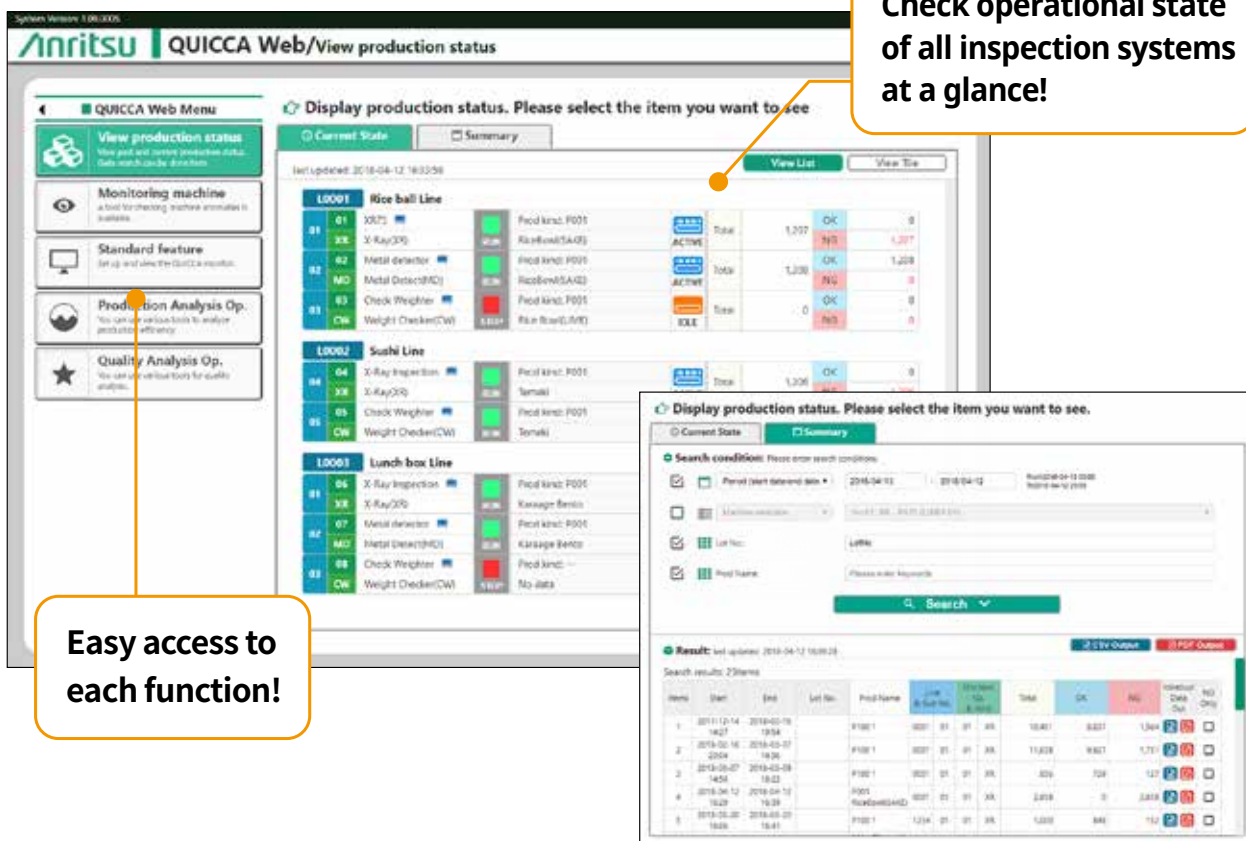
System Version: 1.00.0005

Anritsu QUICCA Web/View production status

Check operational state of all inspection systems at a glance!

QUICCA Web Menu

View production status
View past and current production status. Data search can be done here.

Monitoring machine
A tool for checking machine anomalies is available.

Standard feature
Set up and view the QUICCA monitor.

Production Analysis Op.
You can use various tools to analyze production efficiency.

Quality Analysis Op.
You can use various tools for quality analysis.

Display production status. Please select the item you want to see

Current State | Summary

last updated: 2018-04-12 16:32:56

View List | View Tile

L0001 Rice ball Line

| | | | | | | | |
|---|---|---|---|---|---|---|---|
| 01 | 01 XX | XR71 / X-Ray(XR) | | Prod kind: P001 / RiceBowl(SAKE) | ACTIVE | Total 1,207 | OK 0 / NG 1,207 |
| 02 | 02 MD | Metal detector / Metal Detect(MD) | | Prod kind: P001 / RiceBowl(SAKE) | ACTIVE | Total 1,208 | OK 1,208 / NG 0 |
| 03 | 03 CW | Check Weigher / Weight Checker(CW) | STOP | Prod kind: P001 / Rice Bowl(LIME) | IDLE | Total 0 | OK 0 / NG 0 |

L0002 Sushi Line

| | | | | | | | |
|---|---|---|---|---|---|---|---|
| 04 | 04 XX | X-Ray Inspection / X-Ray(XR) | | Prod kind: P001 / Tamaki | | Total 1,206 | OK / NG |
| 05 | 05 CW | Check Weigher / Weight Checker(CW) | | Prod kind: P001 / Tamaki | | | |

L0003 Lunch box Line

| | | | | |
|---|---|---|---|---|
| 01 | 06 XX | X-Ray Inspection / X-Ray(XR) | | Prod kind: P001 / Karaage Bento |
| 02 | 07 MD | Metal detector / Metal Detect(MD) | | Prod kind: P001 / Karaage Bento |
| 03 | 08 CW | Check Weigher / Weight Checker(CW) | STOP | Prod kind: -- / No data |

Easy access to each function!

Display production status. Please select the item you want to see.

Current State | Summary

Search condition: Please enter search conditions.

Period (start date/end date) 2018/04/12 ~ 2018/04/12

Lot No.: Lot No.

Prod Name: Please enter keywords

Search

Result: last updated: 2018-04-12 16:09:28

CSV Output | PDF Output

Search results: 23items

| Items | Start | End | Lot No. | Prod Name | Line & Sub No. | Machine No. & Kind | Total | OK | NG | Individual Data Out | NG Only |
|---|---|---|---|---|---|---|---|---|---|---|---|
| 1 | 2017-12-14 14:27 | 2018-03-19 19:54 | | P0001 | 0001 01 | 01 XR | 10,401 | 8,837 | 1,564 | | |
| 2 | 2018-02-16 22:04 | 2018-03-07 19:36 | | P0001 | 0001 01 | 01 XR | 11,628 | 9,827 | 1,751 | | |
| 3 | 2018-03-07 14:54 | 2018-03-08 18:22 | | P0001 | 0001 01 | 01 XR | 826 | 728 | 127 | | |
| 4 | 2018-04-12 16:29 | 2018-04-12 16:39 | | P001 RiceBowl(SAKE) | 0001 01 | 01 XR | 2,818 | 0 | 2,818 | | |
| 5 | 2018-03-20 16:09 | 2018-03-20 16:41 | | P0001 | 1234 01 | 01 XR | 1,000 | 848 | 152 | | |